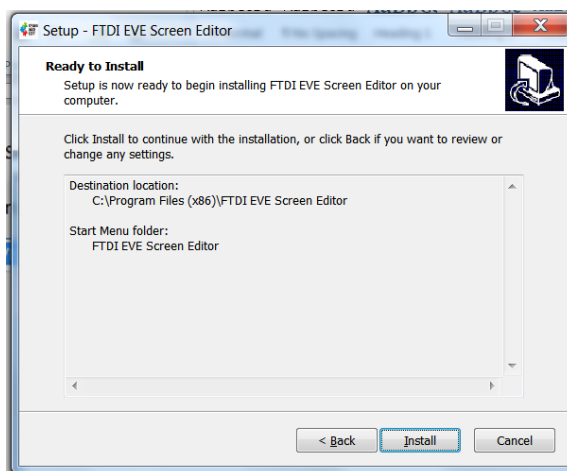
Setup - FTDI EVE Screen Editor

Ready to Install

Setup is now ready to begin installing FTDI EVE Screen Editor on your computer.

Click Install to continue with the installation, or click Back if you want to review or change any settings.

Destination location:
C:\Program Files (x86)\FTDI EVE Screen Editor

Start Menu folder:
FTDI EVE Screen Editor

< Back | Install | Cancel